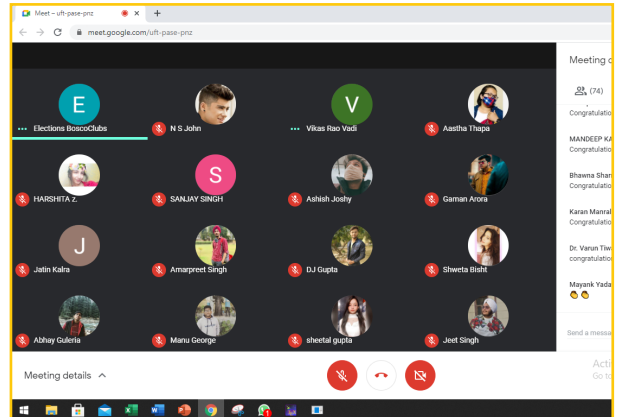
Meet – uft-pase-pnz
meet.google.com/uft-pase-pnz

E
Elections BoscoClubs
N S John
V
Vikas Rao Vadi
Aastha Thapa
HARSHITA z.
S
SANJAY SINGH
Ashish Joshy
Gaman Arora
J
Jatin Kalra
Amarpreet Singh
DJ Gupta
Shweta Bisht
Abhay Guleria
Manu George
sheetal gupta
Jeet Singh

Meeting d
(74)
MANDEEP KA
Congratulatio
Bhawna Shar
Congratulatio
Karan Manral
Congratulatio
Dr. Varun Tiw
congratulatio
Mayank Yada
👏👏
Send a messa

Meeting details ^

Acti
Go to